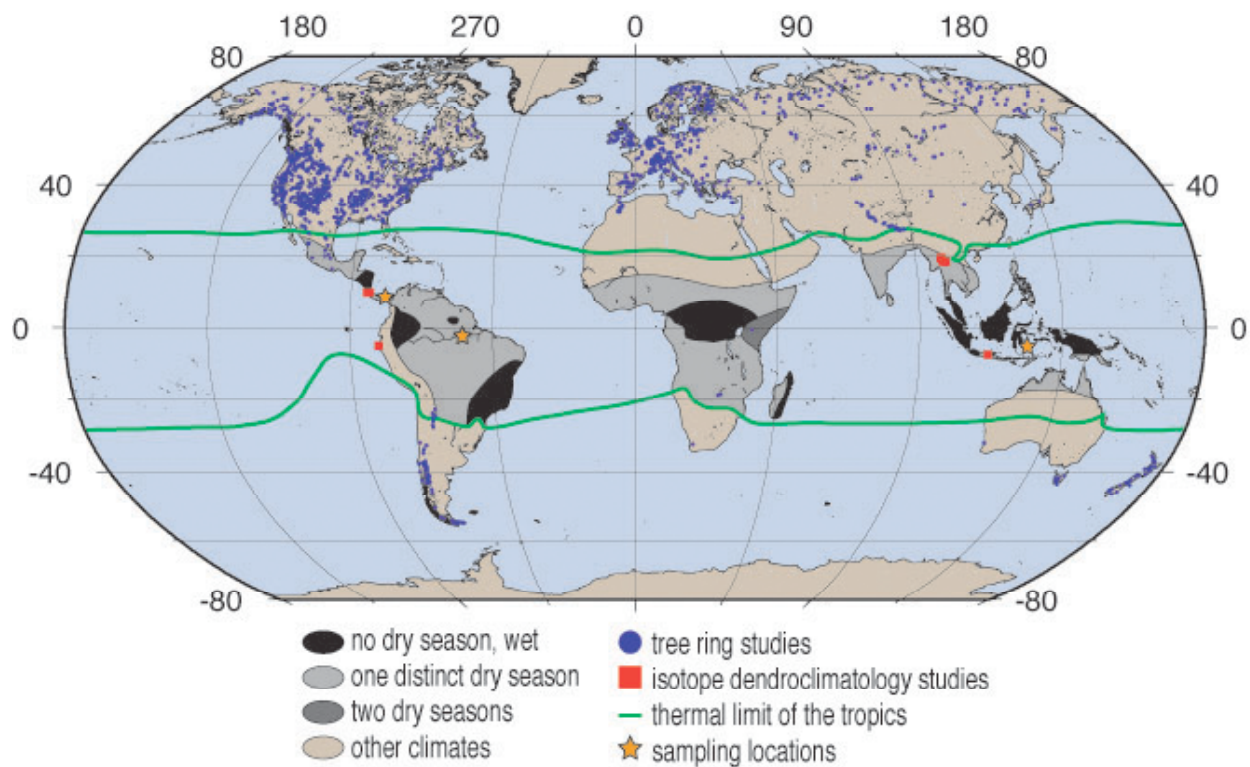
180 270 0 90 180

80 80

40 40

0 0

-40 -40

-80 -80

no dry season, wet
one distinct dry season
two dry seasons
other climates

tree ring studies
isotope dendroclimatology studies
thermal limit of the tropics
sampling locations